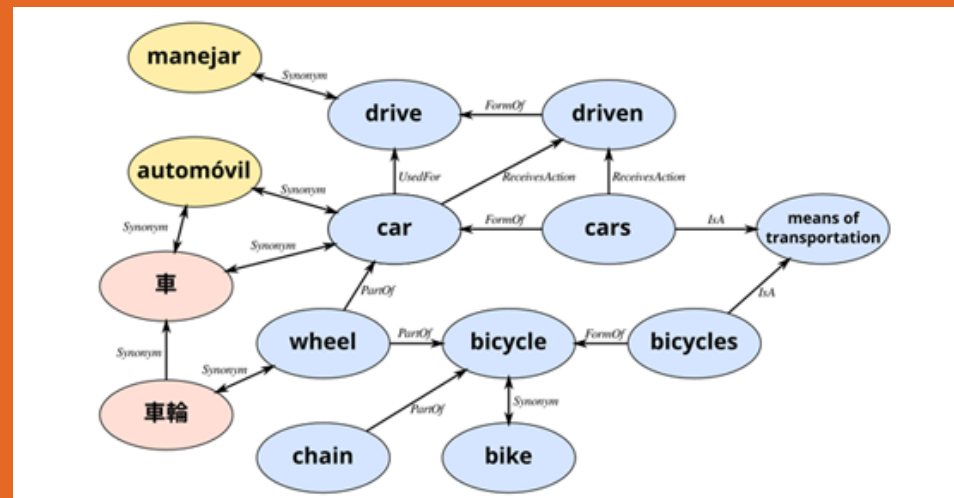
manejar
Synonym
drive
FormOf
driven
automóvil
Synonym
UsedFor
ReceivesAction
ReceivesAction
Synonym
Synonym
car
FormOf
cars
IsA
means of transportation
車
PartOf
IsA
Synonym
wheel
PartOf
bicycle
FormOf
bicycles
Synonym
車輪
PartOf
Synonym
chain
bike